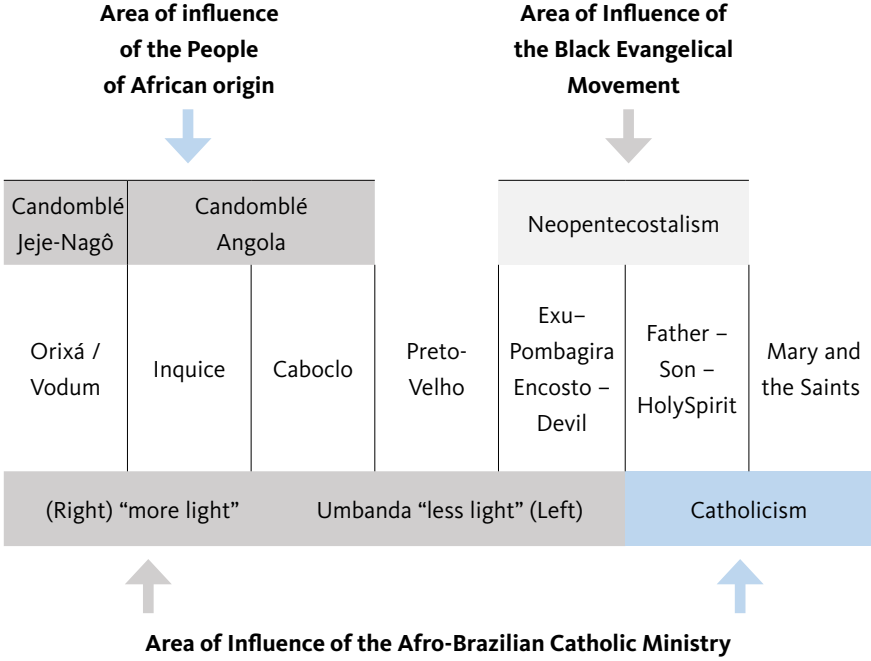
Area of influence of the People of African origin

Area of Influence of the Black Evangelical Movement

Candomblé Jeje-Nagô

Candomblé Angola

Neopentecostalism

Orixá / Vodum

Inquice

Caboclo

Preto-Velho

Exu–Pombagira Encosto – Devil

Father – Son – HolySpirit

Mary and the Saints

(Right) "more light"

Umbanda "less light" (Left)

Catholicism

Area of Influence of the Afro-Brazilian Catholic Ministry